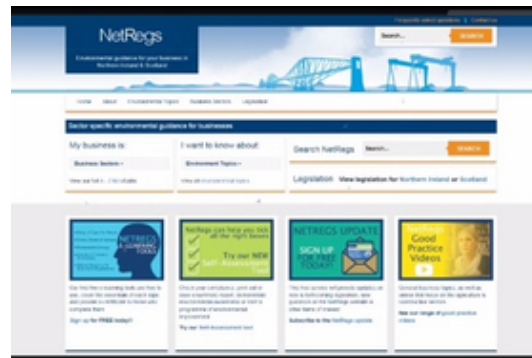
Frequently asked questions | Contact us

NetRegs

Environmental guidance for your business in Northern Ireland & Scotland

Search... SEARCH

Home About Environmental Topics Business Sectors Legislation

Sector specific environmental guidance for businesses

My business is:

Business Sectors

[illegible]

I want to know about:

Environment Topics

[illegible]

Search NetRegs

Search... SEARCH

Legislation View legislation for Northern Ireland or Scotland

NETREGS E-LEARNING TOOLS

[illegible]

Sign up for FREE today!

NetRegs can help you tick all the right boxes

Try our NEW Self-Assessment Tool

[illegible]

Try our Self-Assessment tool

NETREGS UPDATE

SIGN UP FOR FREE TODAY!

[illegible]

Subscribe to the NetRegs Update

NetRegs Good Practice Videos

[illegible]

See our range of good practice videos